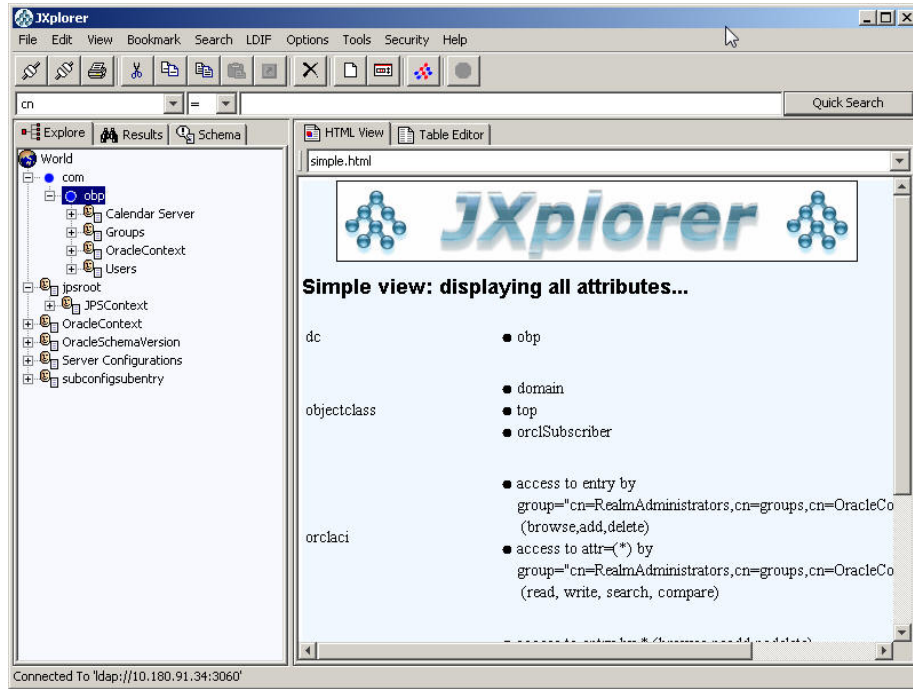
JXplorer

File Edit View Bookmark Search LDIF Options Tools Security Help

cn =

Quick Search

Explore Results Schema

HTML View Table Editor

simple.html

World
com
obp
Calendar Server
Groups
OracleContext
Users
jpsroot
JPSContext
OracleContext
OracleSchemaVersion
Server Configurations
subconfigsubentry

JXplorer

Simple view: displaying all attributes...

| dc | • obp |
|---|---|
| objectclass | • domain<br>• top<br>• orclSubscriber |
| orclaci | • access to entry by group="cn=RealmAdministrators,cn=groups,cn=OracleCo (browse,add,delete)<br>• access to attr=(*) by group="cn=RealmAdministrators,cn=groups,cn=OracleCo (read, write, search, compare) |

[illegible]

Connected To 'ldap://10.180.91.34:3060'